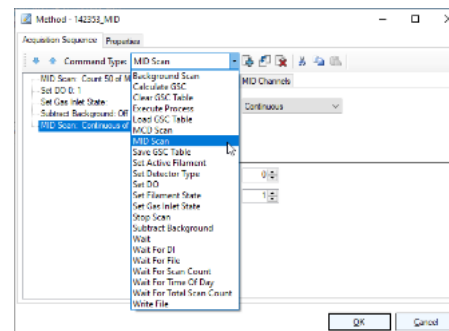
Method - 142353_MID

Acquisition Sequence Properties

Command Type: MID Scan

MID Scan: Count 50 of M
Set DO 0, 1
Set Gas Inlet State
Subtract Background: Off
MID Scan: Continuous of

Background Scan
Calculate GSC
Clear GSC Table
Execute Process
Load GSC Table
MCU Scan
MID Scan
Save GSC Table
Set Active Filament
Set Detector Type
Set DO
Set Filament State
Set Gas Inlet State
Stop Scan
Subtract Background
Wait
Wait For DI
Wait For File
Wait For Scan Count
Wait For Time Of Day
Wait For Total Scan Count
Write File

MID Channels

Continuous

0

1

OK

Cancel